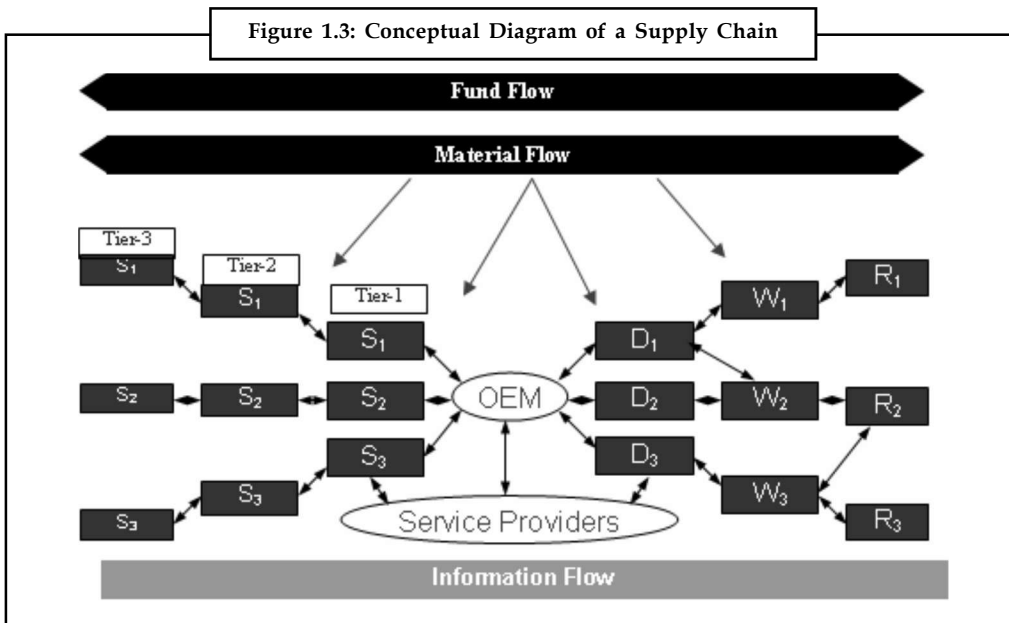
Figure 1.3: Conceptual Diagram of a Supply Chain

Fund Flow

Material Flow

Tier-3
$S_1$
Tier-2
$S_1$
Tier-1
$S_1$

$W_1$
$R_1$
$D_1$

$S_2$
$S_2$
$S_2$
OEM
$D_2$
$W_2$
$R_2$

$S_3$
$D_3$
$S_3$
$W_3$
$S_3$
Service Providers
$R_3$

Information Flow